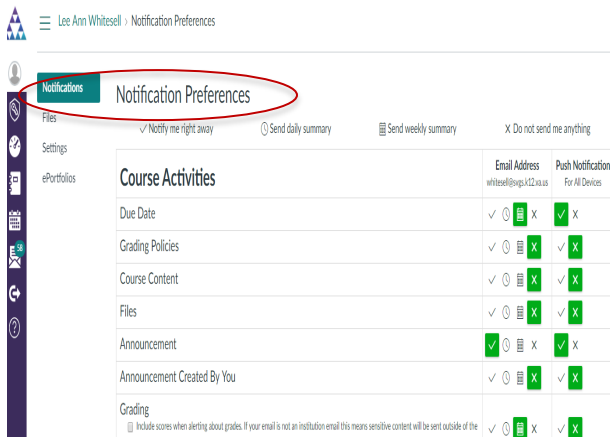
Lee Ann Whitesell › Notification Preferences

Notifications
Files
Settings
ePortfolios

58

Notification Preferences

✓ Notify me right away
Send daily summary
Send weekly summary
X Do not send me anything

| Course Activities | Email Address whitesell@svgs.k12.va.us | Push Notification For All Devices |
|---|---|---|
| Due Date | ✓ X | ✓ X |
| Grading Policies | ✓ X | ✓ X |
| Course Content | ✓ X | ✓ X |
| Files | ✓ X | ✓ X |
| Announcement | ✓ X | ✓ X |
| Announcement Created By You | ✓ X | ✓ X |
| Grading Include scores when alerting about grades. If your email is not an institution email this means sensitive content will be sent outside of the | ✓ X | ✓ X |